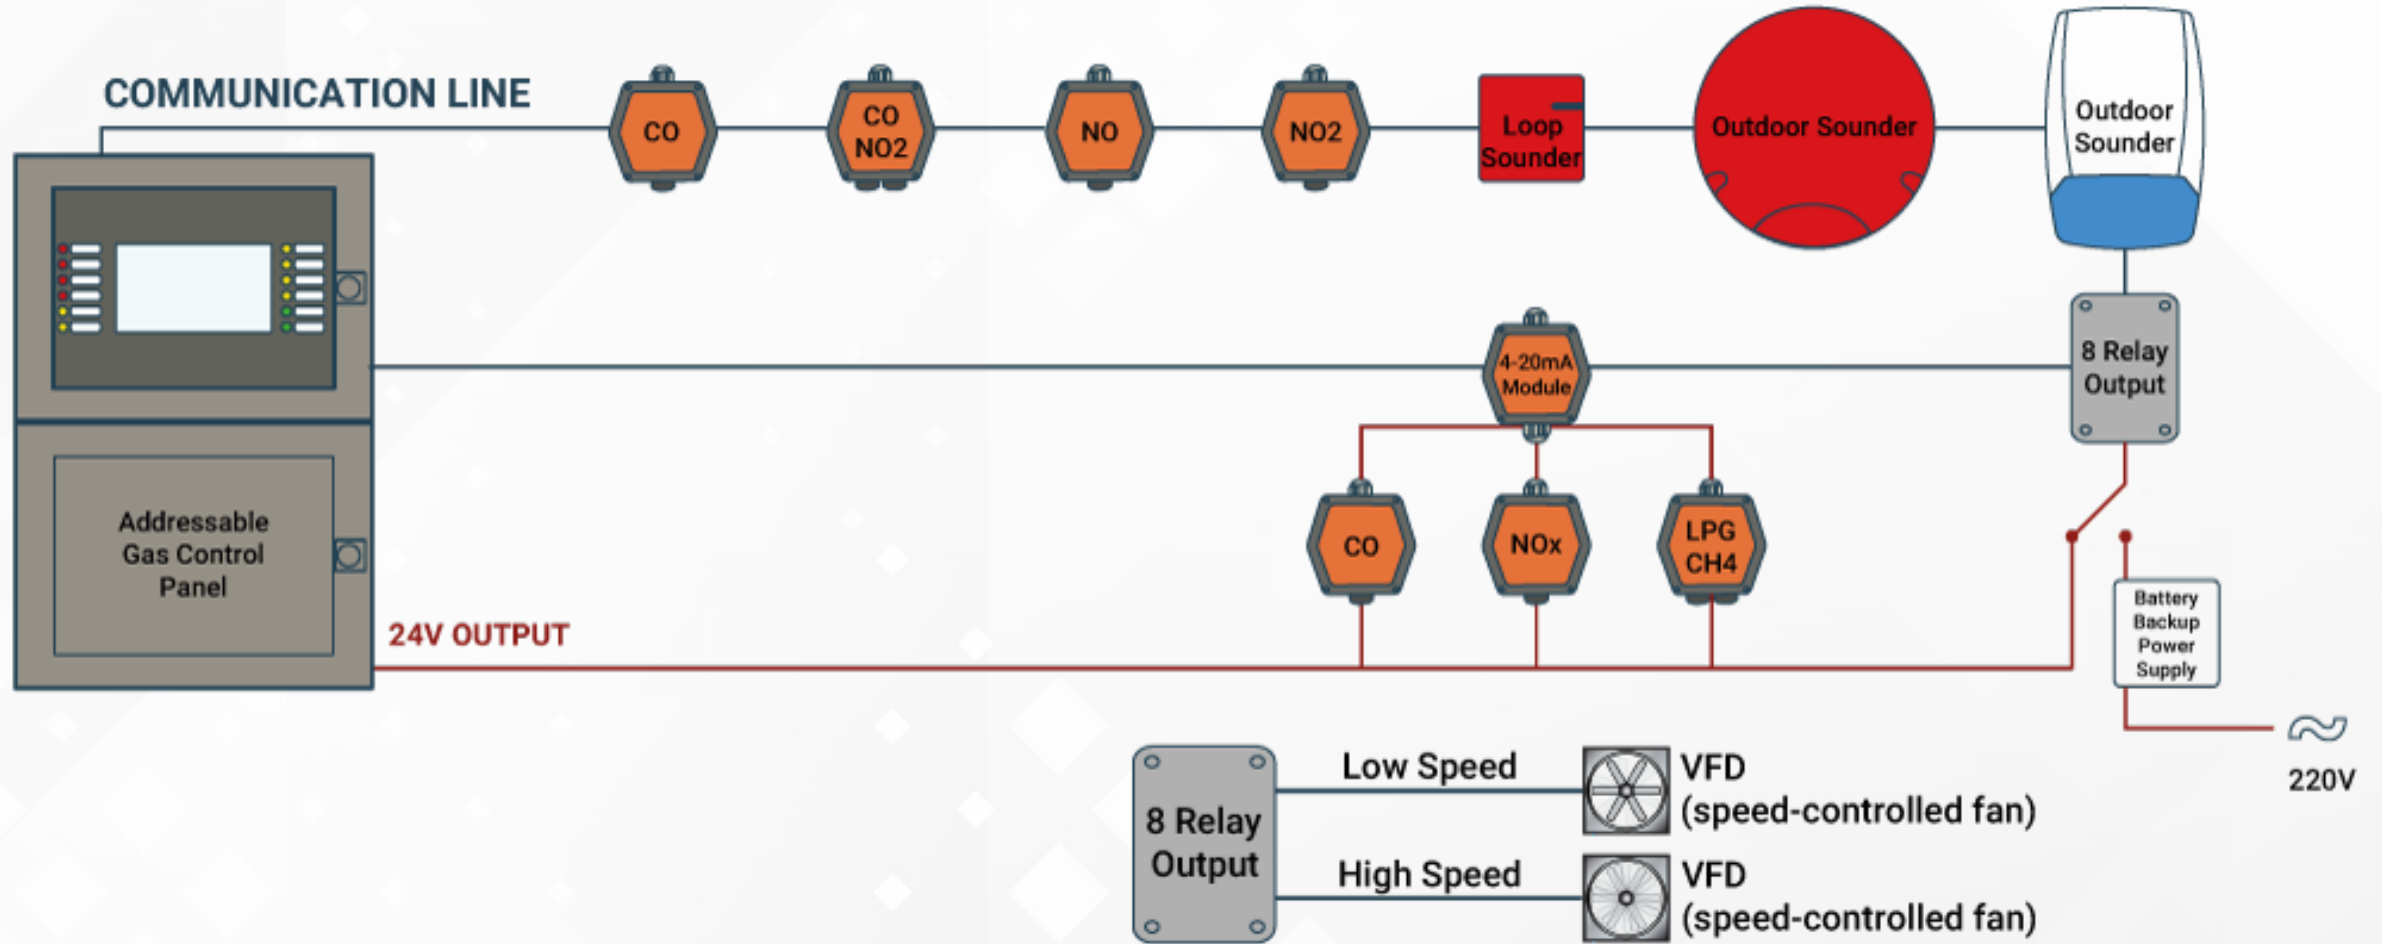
COMMUNICATION LINE

CO

CO NO2

NO

NO2

Loop Sounder

Outdoor Sounder

Outdoor Sounder

Addressable Gas Control Panel

4-20mA Module

8 Relay Output

CO

NOx

LPG CH4

24V OUTPUT

Battery Backup Power Supply

220V

8 Relay Output

Low Speed

VFD (speed-controlled fan)

High Speed

VFD (speed-controlled fan)